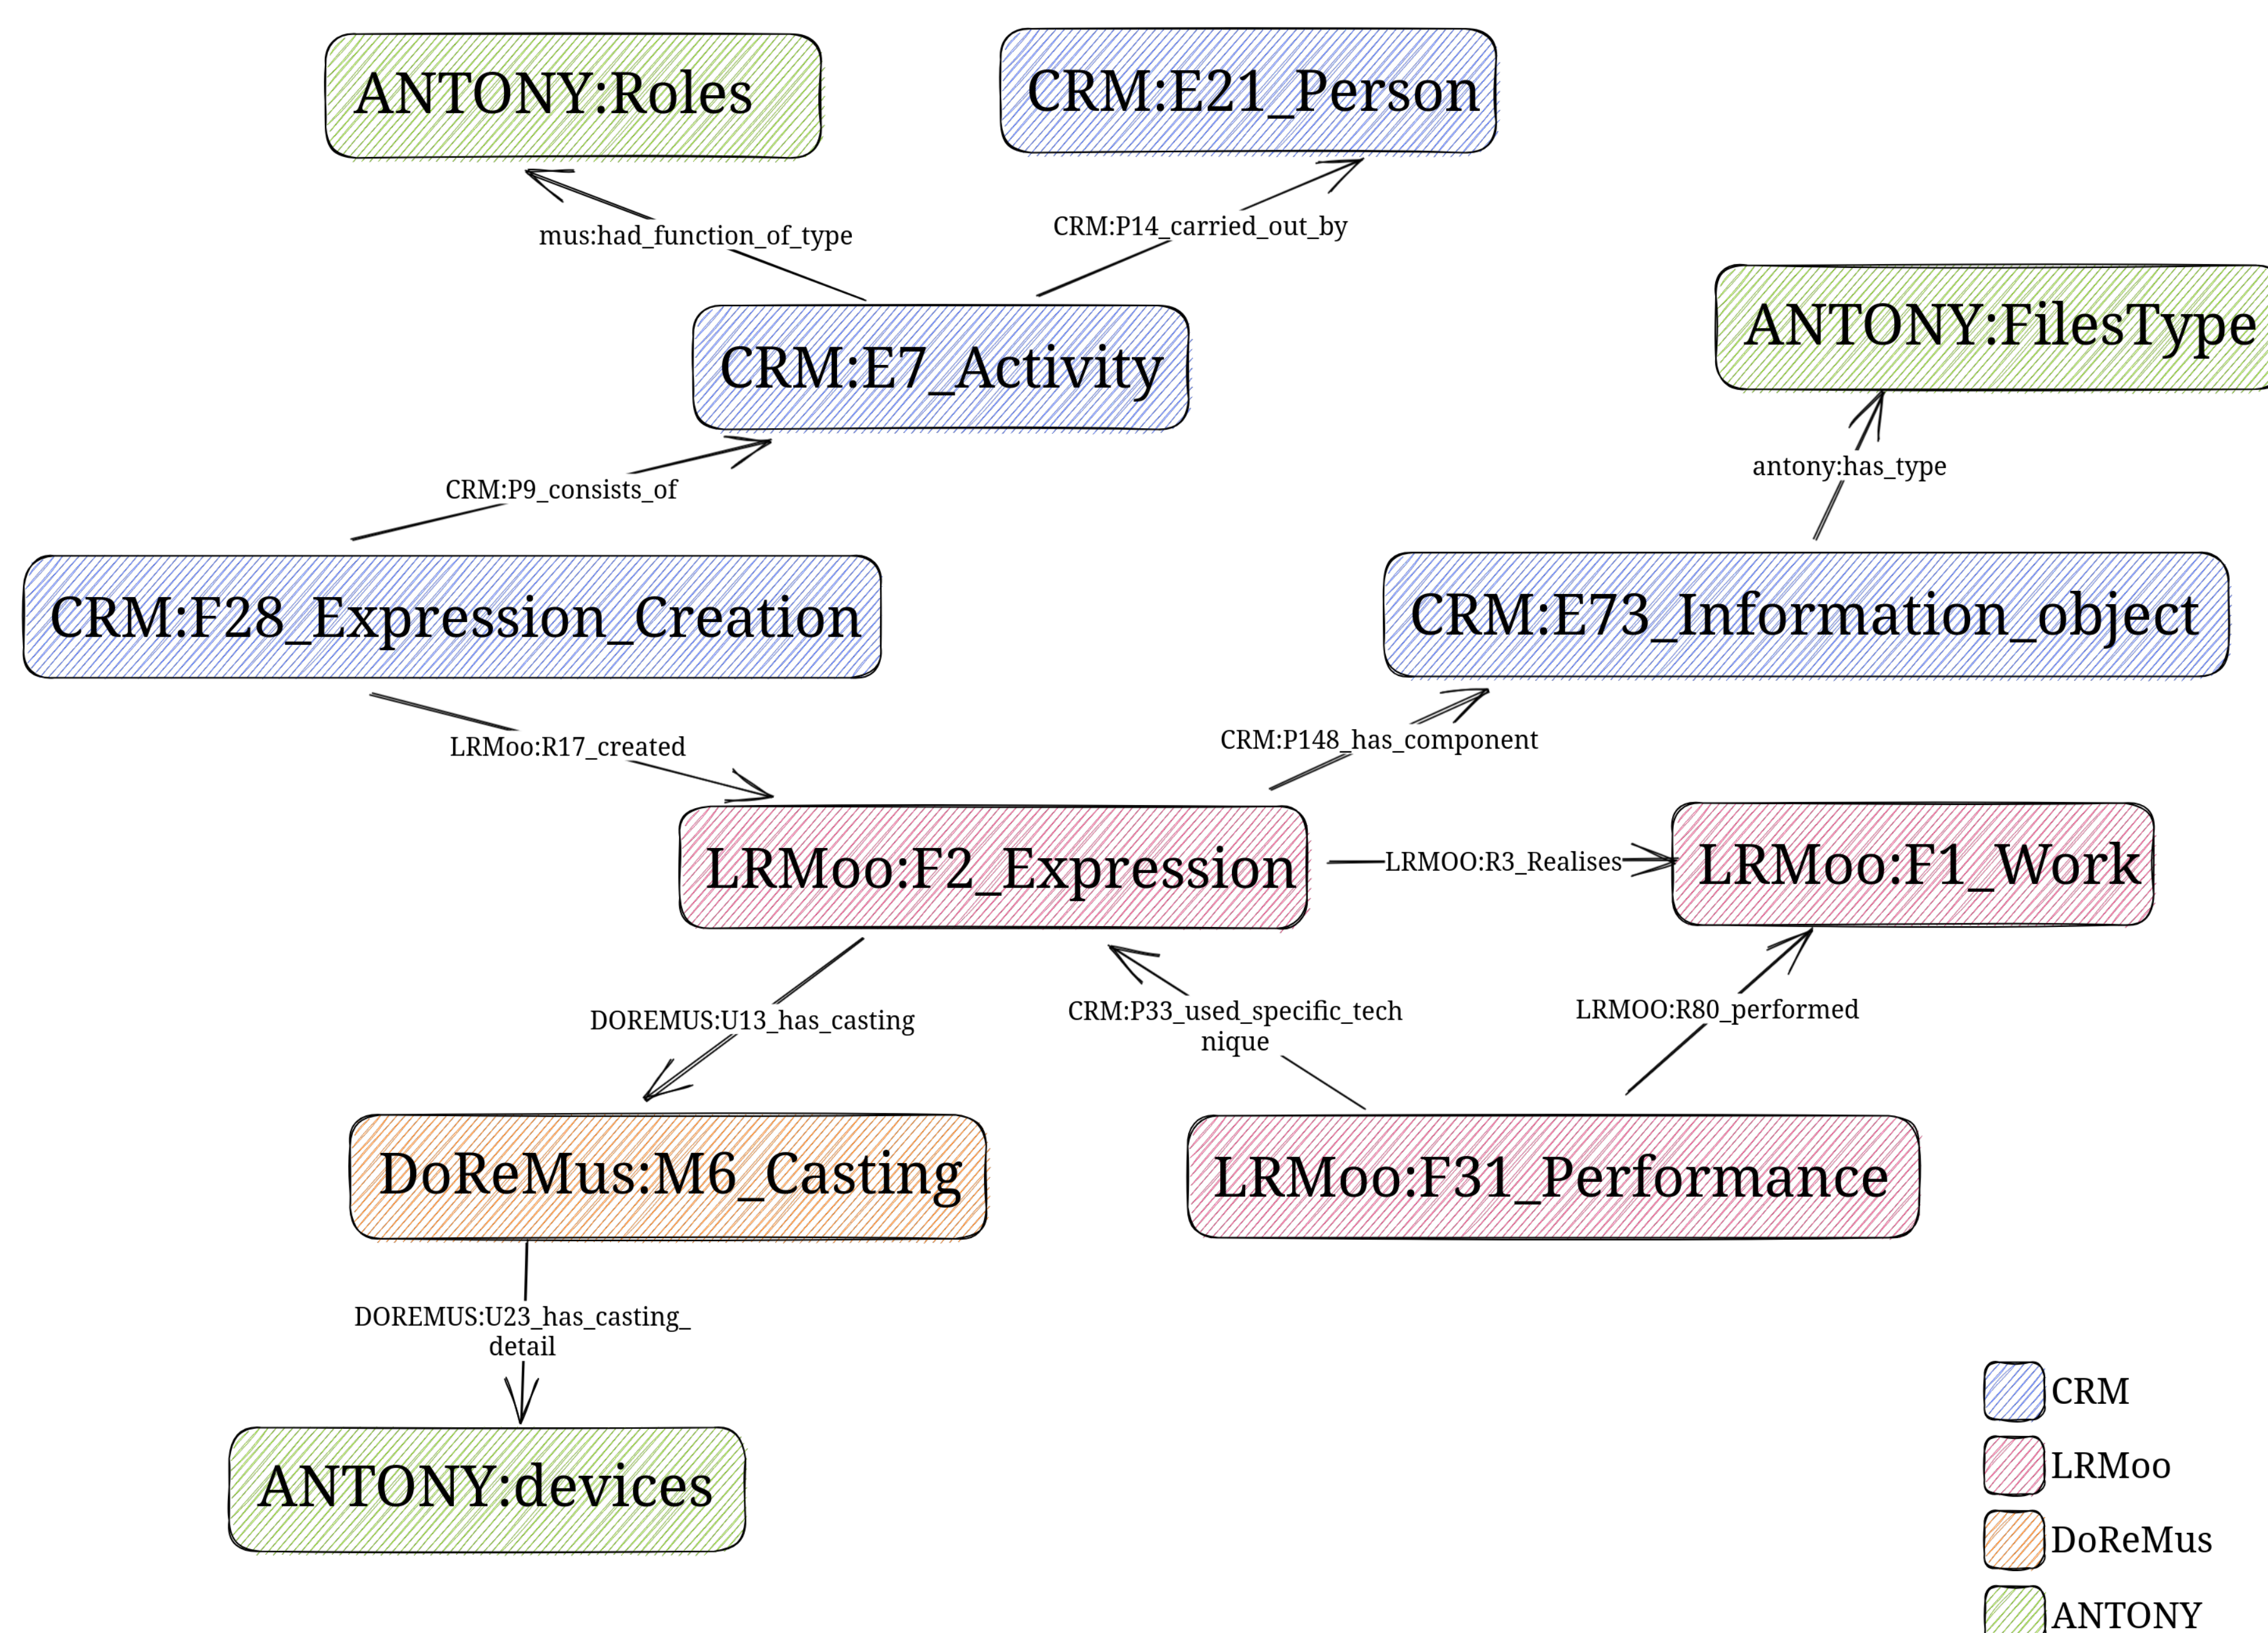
ANTONY:Roles

CRM:E21_Person

mus:had_function_of_type

CRM:P14_carried_out_by

ANTONY:FilesType

CRM:E7_Activity

antony:has_type

CRM:P9_consists_of

CRM:F28_Expression_Creation

CRM:E73_Information_object

LRMoo:R17_created

CRM:P148_has_component

LRMoo:F2_Expression

LRMOO:R3_Realises

LRMoo:F1_Work

DOREMUS:U13_has_casting

CRM:P33_used_specific_technique

LRMOO:R80_performed

DoReMus:M6_Casting

LRMoo:F31_Performance

DOREMUS:U23_has_casting_detail

ANTONY:devices

CRM

LRMoo

DoReMus

ANTONY